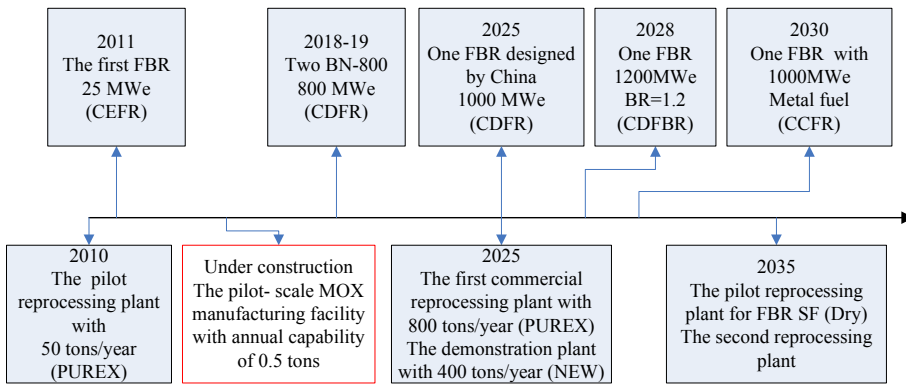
2011
The first FBR
25 MWe
(CEFR)

2018-19
Two BN-800
800 MWe
(CDFR)

2025
One FBR designed by China
1000 MWe
(CDFR)

2028
One FBR
1200MWe
BR=1.2
(CDFBR)

2030
One FBR with
1000MWe
Metal fuel
(CCFR)

2010
The pilot reprocessing plant with 50 tons/year
(PUREX)

Under construction
The pilot- scale MOX manufacturing facility with annual capability of 0.5 tons

2025
The first commercial reprocessing plant with 800 tons/year (PUREX)
The demonstration plant with 400 tons/year (NEW)

2035
The pilot reprocessing plant for FBR SF (Dry)
The second reprocessing plant